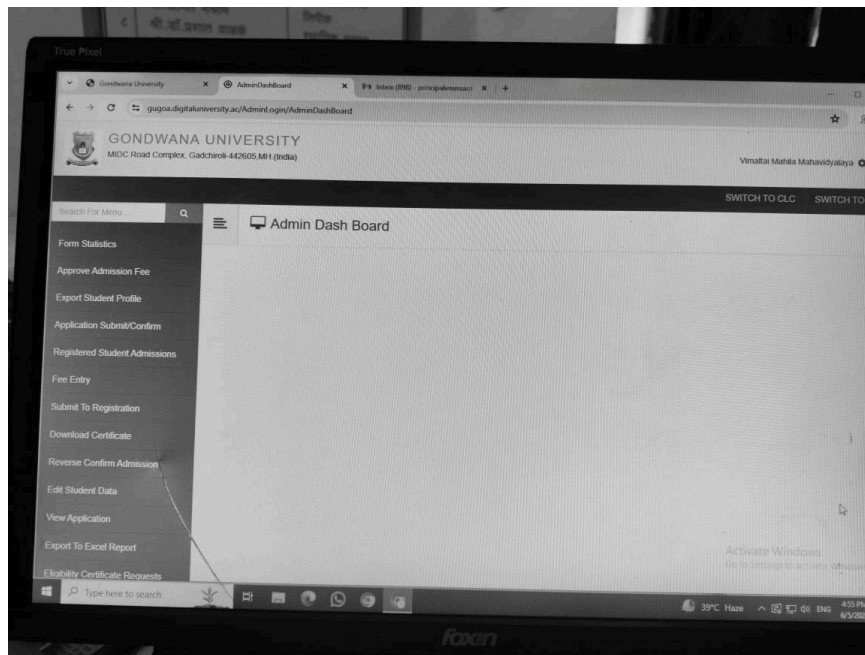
True Pixel

Gondwana University
AdminDashBoard
Inbox (898) - principalvmmaoi
gugoa.digitaluniversity.ac/AdminLogin/AdminDashBoard

GONDWANA UNIVERSITY
MIDC Road Complex, Gadchiroli-442605,MH.(India)

Vimaltai Mahila Mahavidyalaya

SWITCH TO CLC
SWITCH TO

Search For Menu...

Admin Dash Board

Form Statistics
Approve Admission Fee
Export Student Profile
Application Submit/Confirm
Registered Student Admissions
Fee Entry
Submit To Registration
Download Certificate
Reverse Confirm Admission
Edit Student Data
View Application
Export To Excel Report
Eligibility Certificate Requests

Activate Windows
Go to Settings to activate Windows.

Type here to search

39°C Haze ENG 4:55 PM 6/5/20

foxin